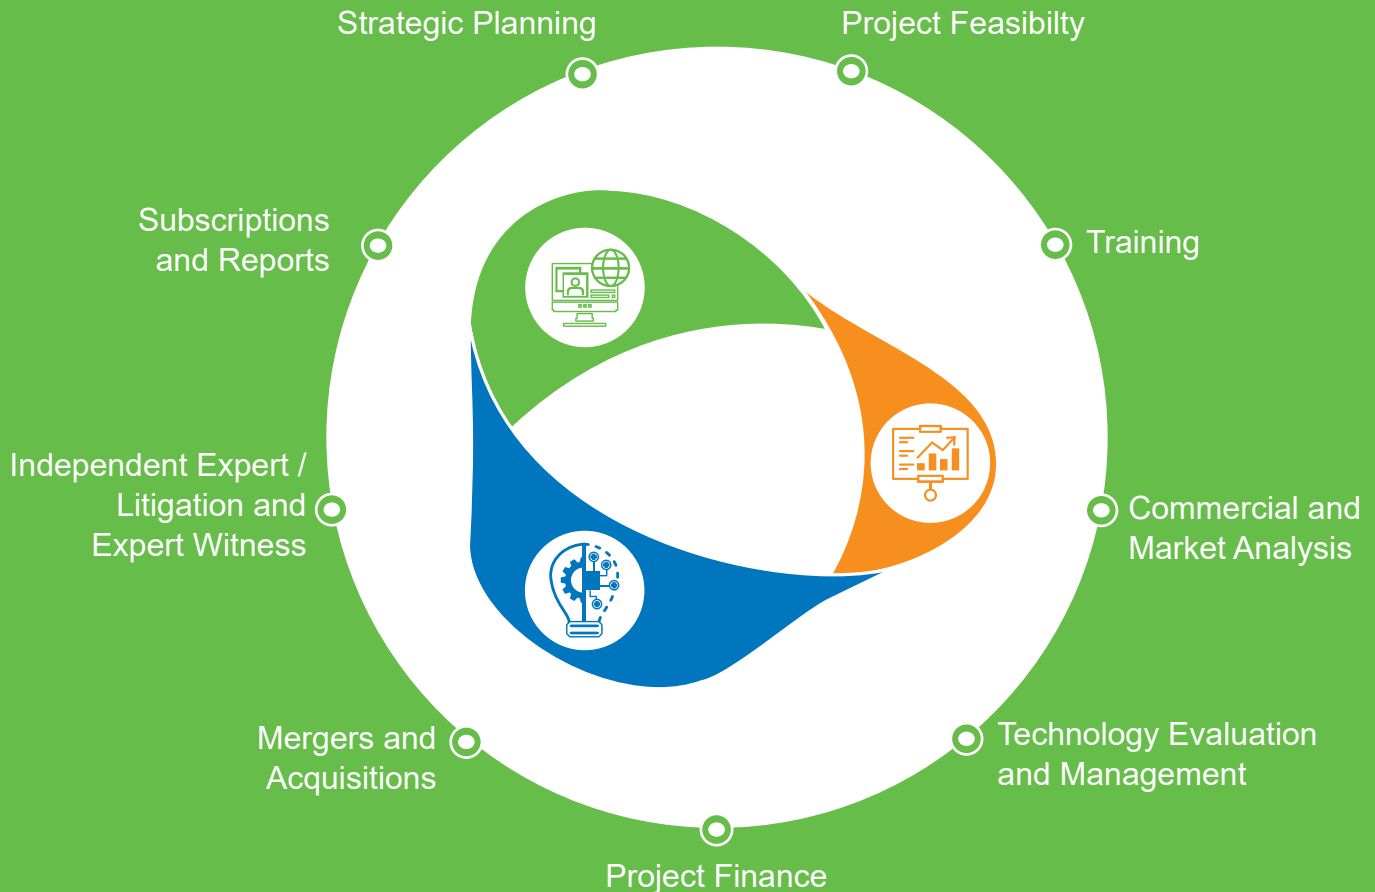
Strategic Planning

Project Feasibilty

Subscriptions and Reports

Training

Independent Expert / Litigation and Expert Witness

Commercial and Market Analysis

Mergers and Acquisitions

Technology Evaluation and Management

Project Finance